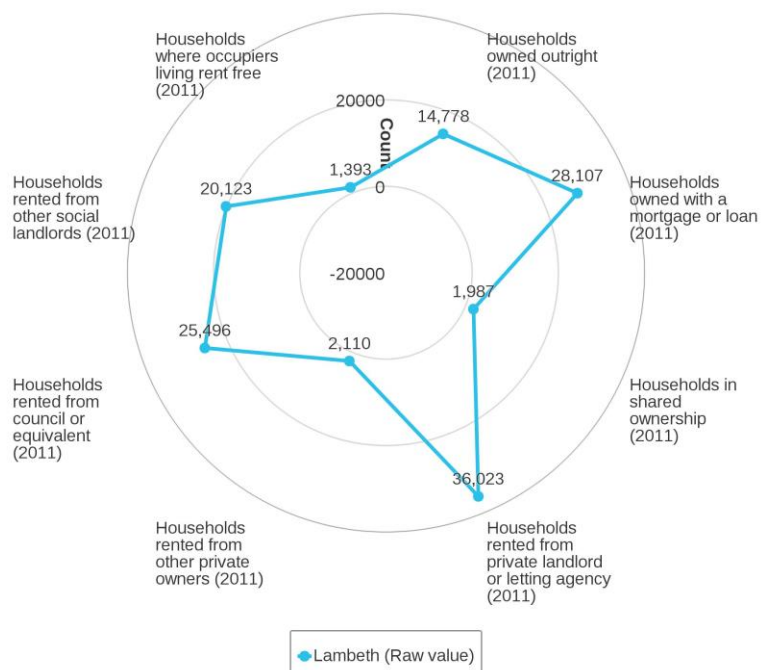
Households where occupiers living rent free (2011)

Households owned outright (2011)

20000

Count

14,778

1,393

0

28,107

Households owned with a mortgage or loan (2011)

Households rented from other social landlords (2011)

20,123

-20000

1,987

25,496

2,110

Households in shared ownership (2011)

Households rented from council or equivalent (2011)

36,023

Households rented from other private owners (2011)

Households rented from private landlord or letting agency (2011)

Lambeth (Raw value)